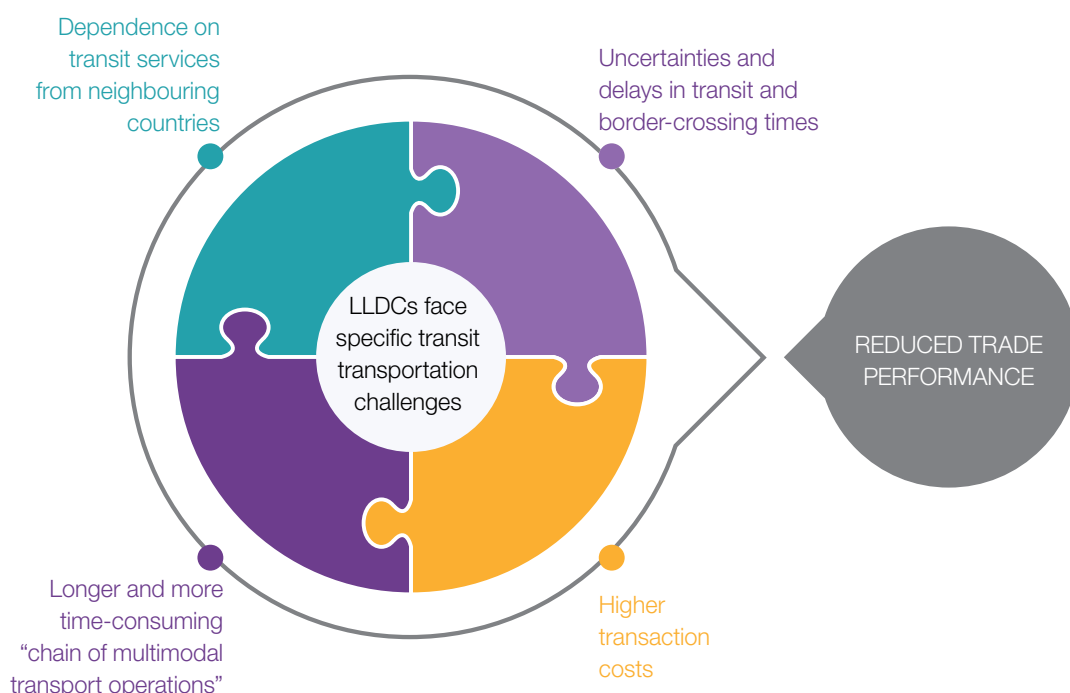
Dependence on transit services from neighbouring countries

Uncertainties and delays in transit and border-crossing times

LLDCs face specific transit transportation challenges

REDUCED TRADE PERFORMANCE

Longer and more time-consuming “chain of multimodal transport operations”

Higher transaction costs